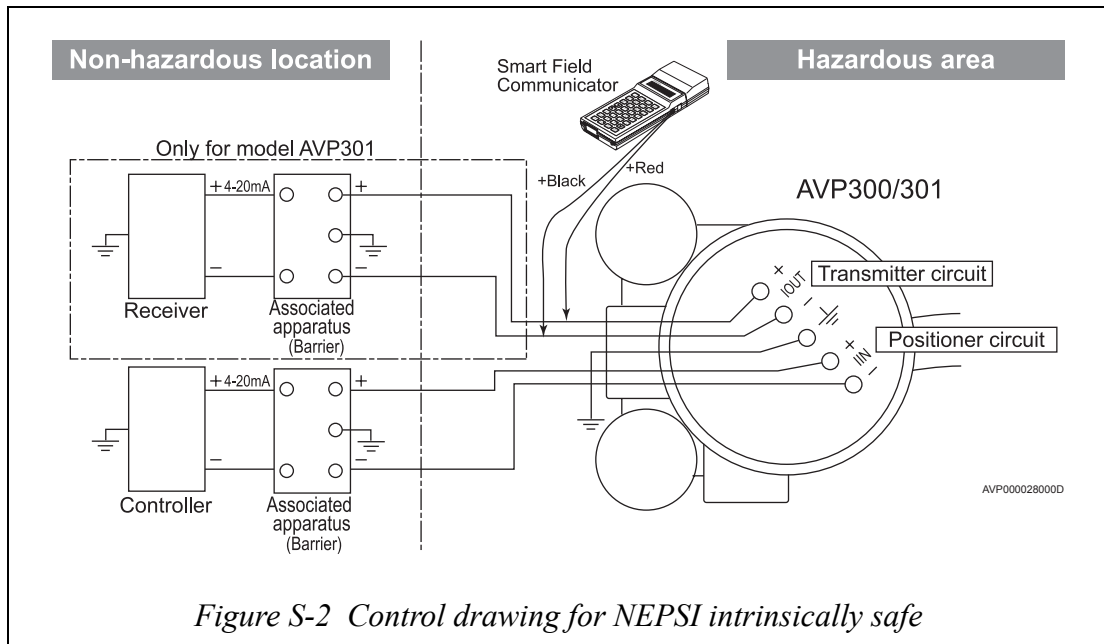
Non-hazardous location

Smart Field Communicator

Hazardous area

Only for model AVP301

+ 4-20mA

+

–

–

Receiver

Associated apparatus (Barrier)

+Black

+Red

AVP300/301

+ IOUT –

Transmitter circuit

+ IIN –

Positioner circuit

+ 4-20mA

+

–

Controller

Associated apparatus (Barrier)

AVP000028000D

Figure S-2 Control drawing for NEPSI intrinsically safe